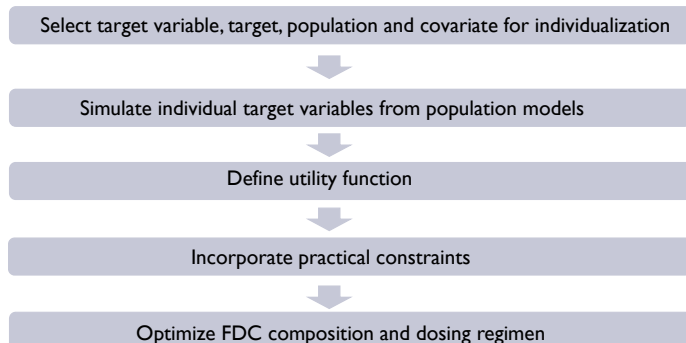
Select target variable, target, population and covariate for individualization

Simulate individual target variables from population models

Define utility function

Incorporate practical constraints

Optimize FDC composition and dosing regimen